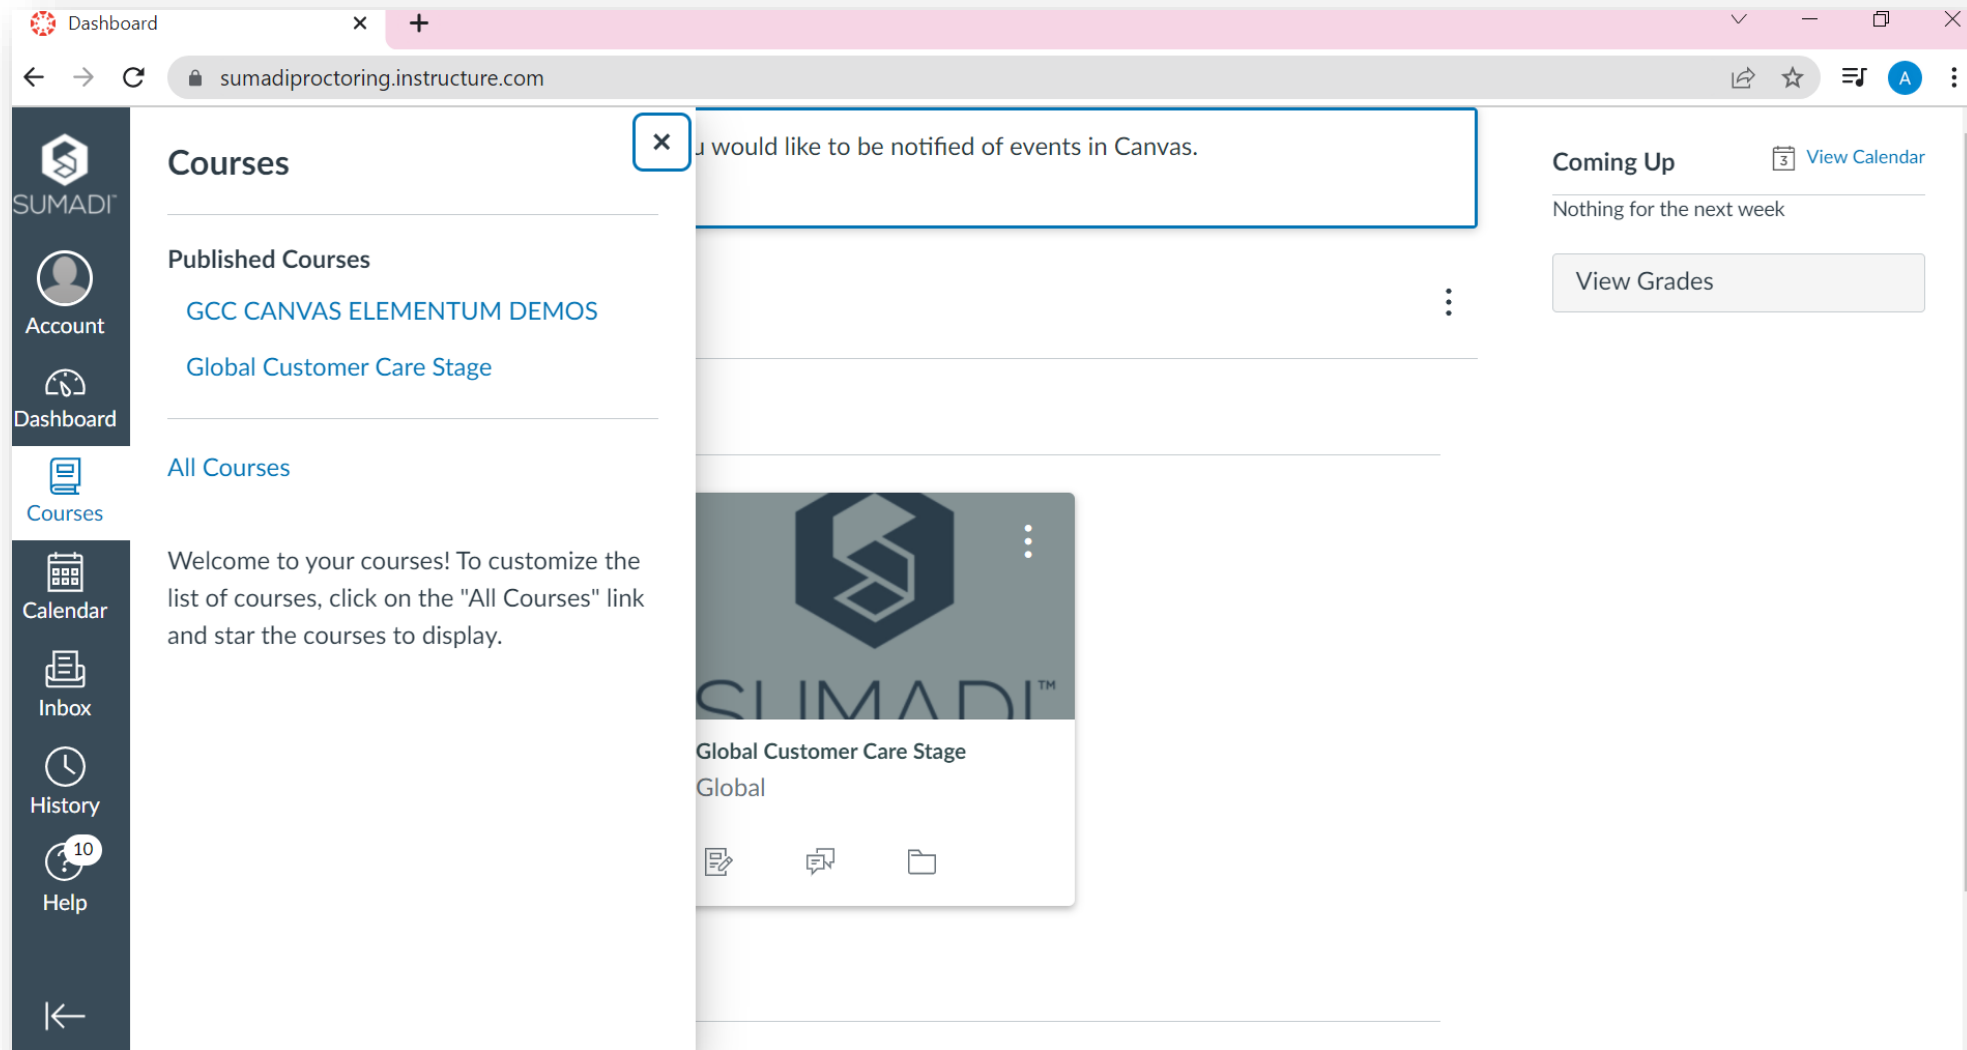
Dashboard ×

sumadiproctoring.instructure.com

A

SUMADI

Account

Dashboard

Courses

Calendar

Inbox

History

10

Help

Courses

×

Published Courses

GCC CANVAS ELEMENTUM DEMOS

Global Customer Care Stage

All Courses

Welcome to your courses! To customize the list of courses, click on the "All Courses" link and star the courses to display.

u would like to be notified of events in Canvas.

SUMADI™

Global Customer Care Stage

Global

Coming Up

3 View Calendar

Nothing for the next week

View Grades